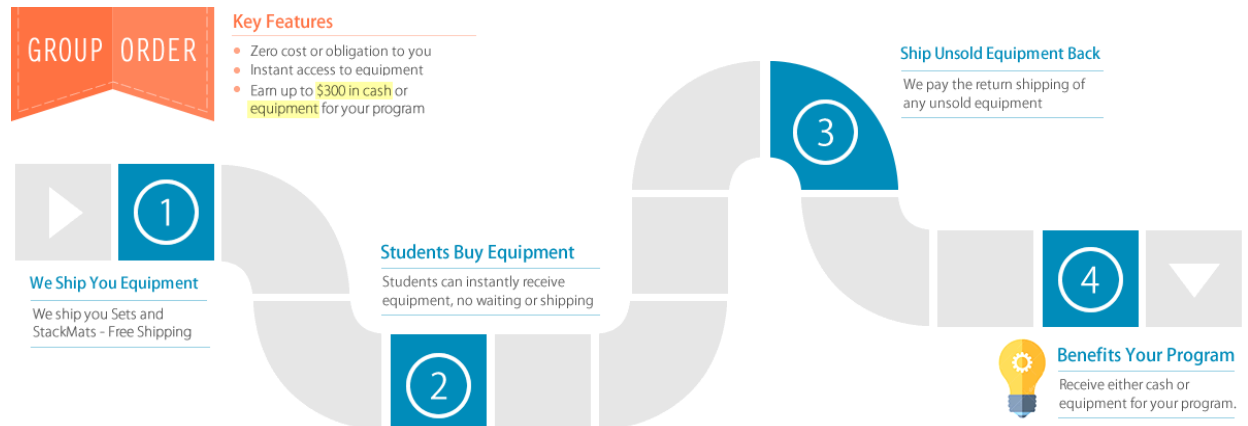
GROUP ORDER

Key Features

- Zero cost or obligation to you
- Instant access to equipment
- Earn up to $300 in cash or equipment for your program

Ship Unsold Equipment Back

We pay the return shipping of any unsold equipment

3

1

We Ship You Equipment

We ship you Sets and StackMats - Free Shipping

Students Buy Equipment

Students can instantly receive equipment, no waiting or shipping

2

4

Benefits Your Program

Receive either cash or equipment for your program.